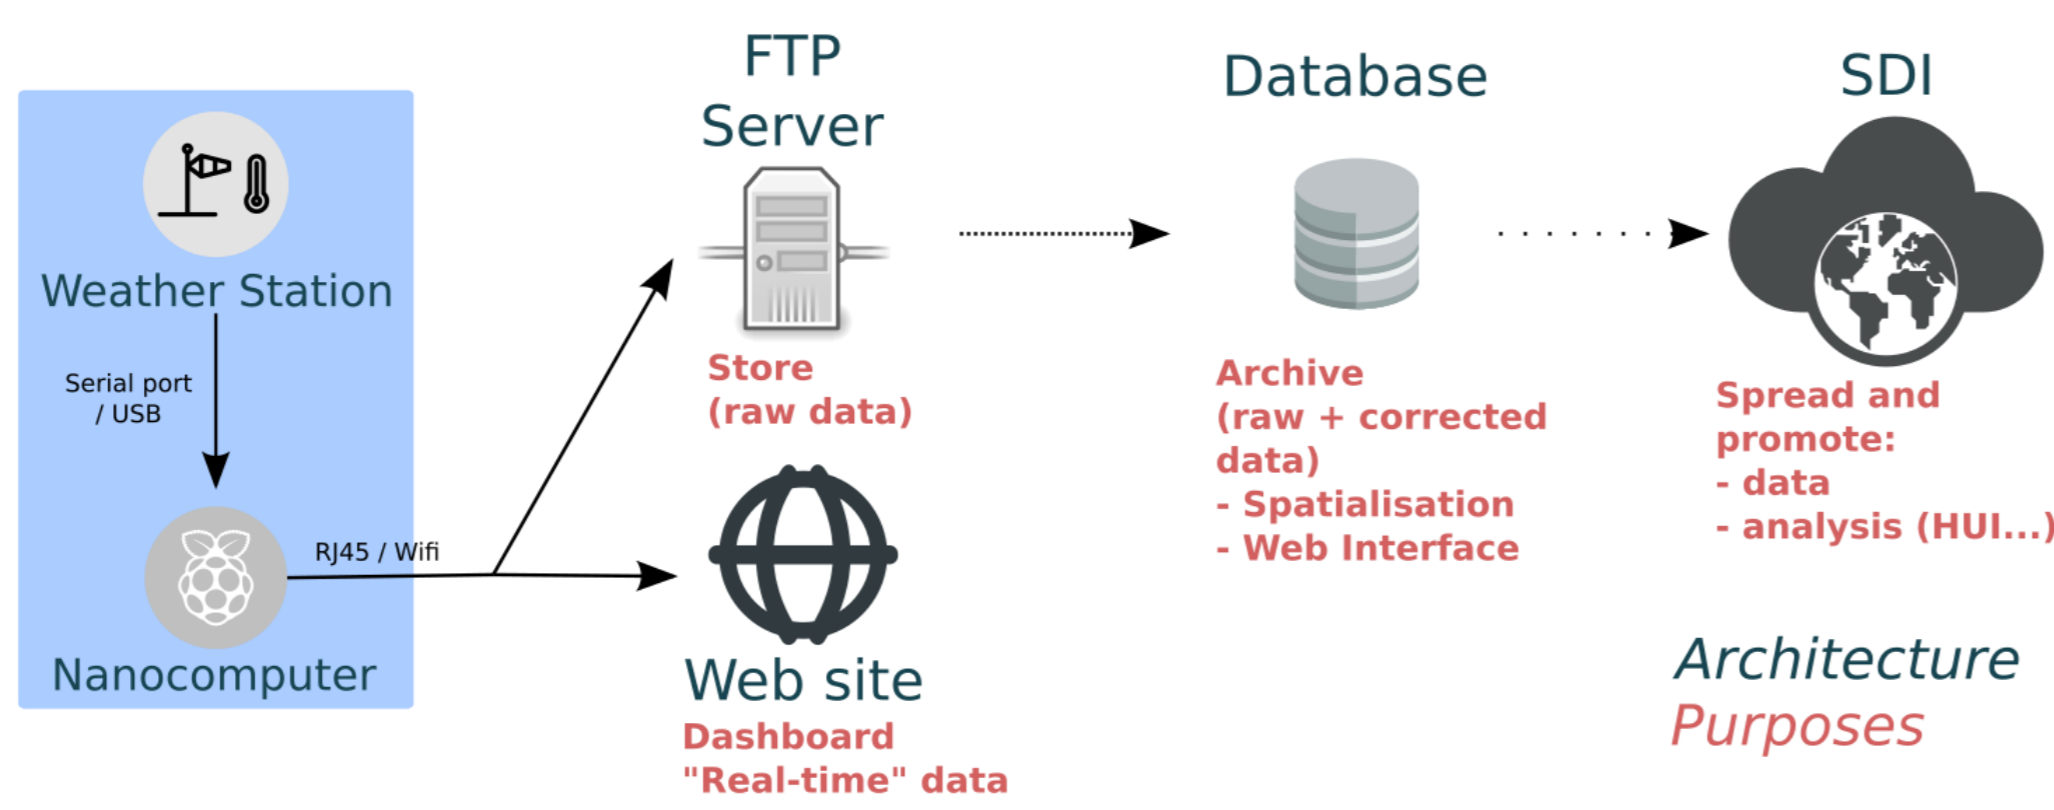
Weather Station

Serial port / USB

Nanocomputer

RJ45 / Wifi

FTP Server

Store (raw data)

Web site

Dashboard "Real-time" data

Database

Archive (raw + corrected data)
- Spatialisation
- Web Interface

SDI

Spread and promote:
- data
- analysis (HUI...)

Architecture

Purposes